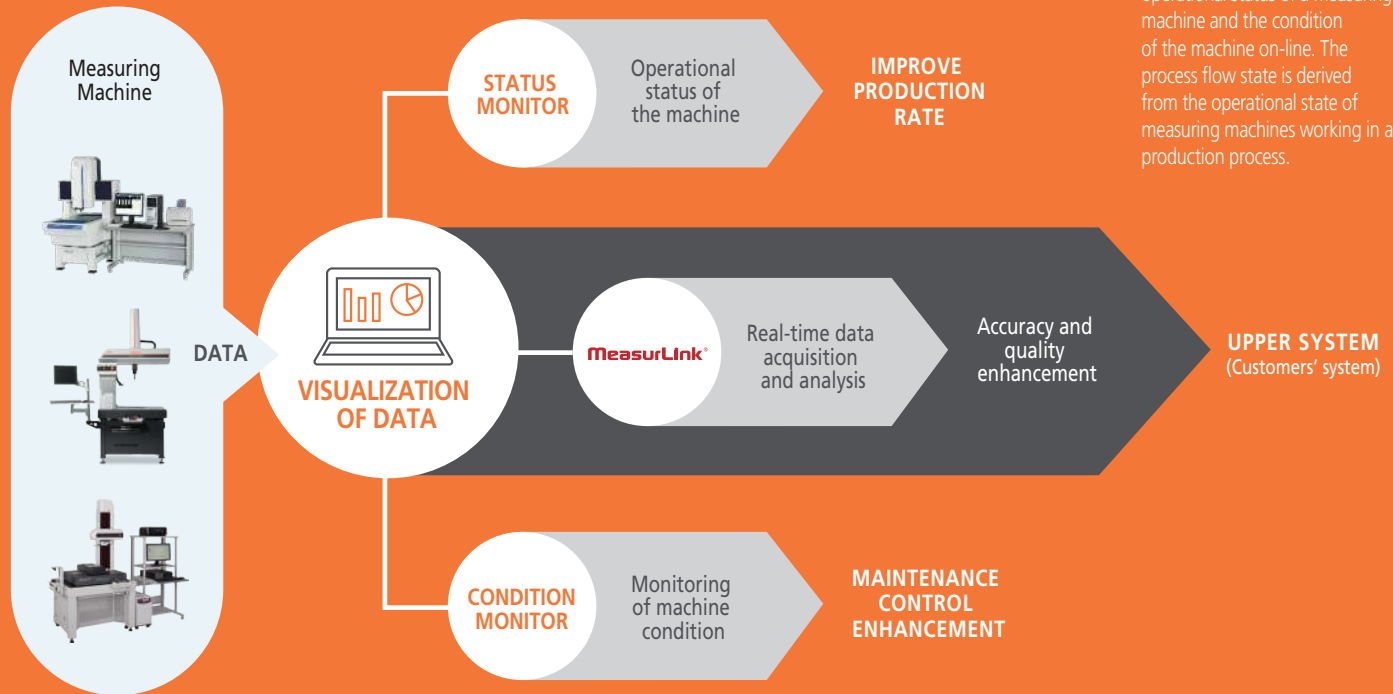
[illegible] machine and the condition of the machine on-line. The process flow state is derived from the operational state of measuring machines working in a production process.

Measuring Machine

DATA

STATUS MONITOR

Operational status of the machine

IMPROVE PRODUCTION RATE

VISUALIZATION OF DATA

MeasurLink®

Real-time data acquisition and analysis

Accuracy and quality enhancement

UPPER SYSTEM (Customers' system)

CONDITION MONITOR

Monitoring of machine condition

MAINTENANCE CONTROL ENHANCEMENT